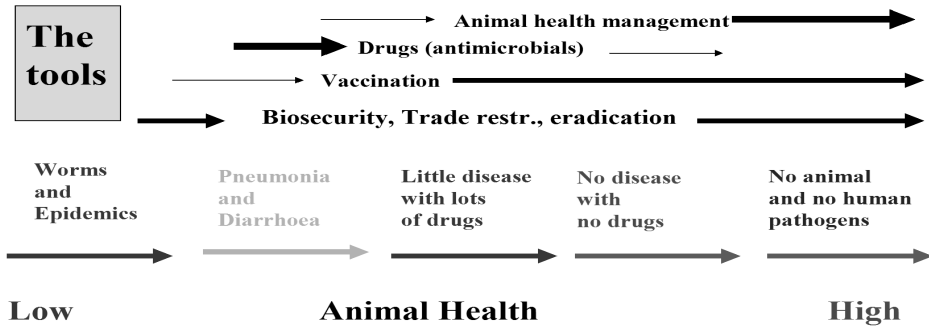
The tools

Animal health management

Drugs (antimicrobials)

Vaccination

Biosecurity, Trade restr., eradication

Worms and Epidemics

Pneumonia and Diarrhoea

Little disease with lots of drugs

No disease with no drugs

No animal and no human pathogens

Low

Animal Health

High